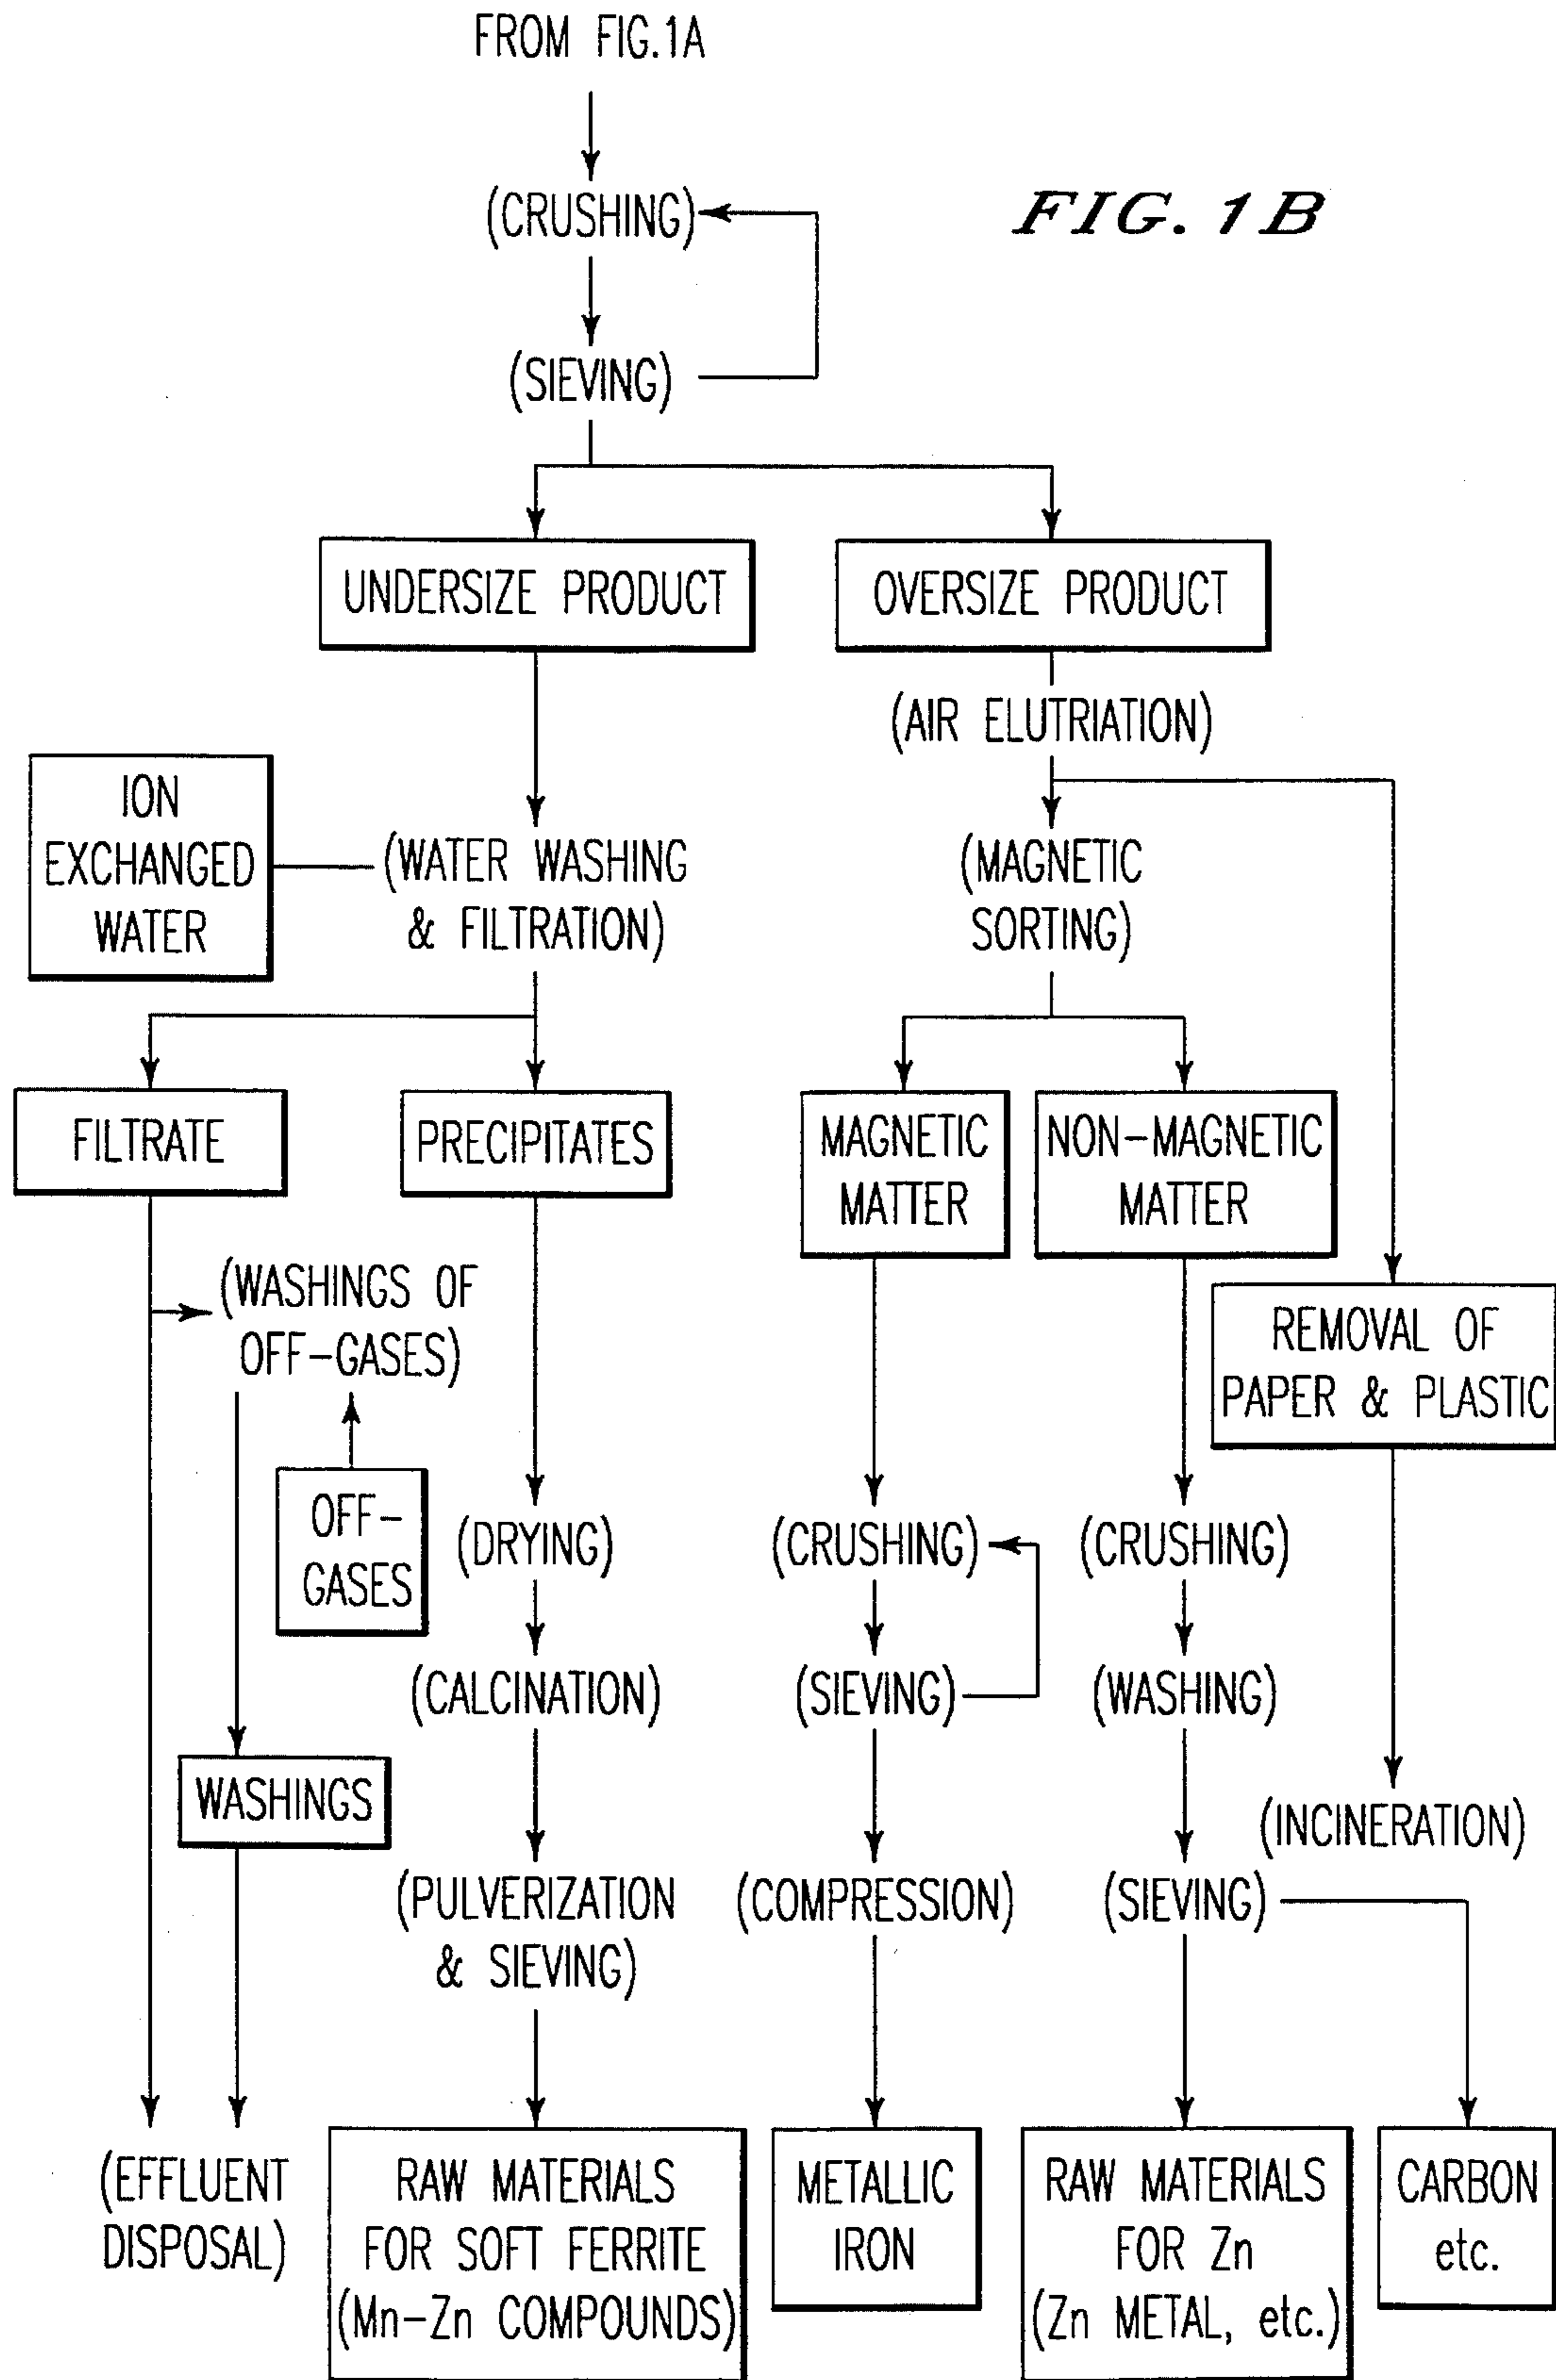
FROM FIG.1A

(CRUSHING)

FIG. 1B

(SIEVING)

UNDERSIZE PRODUCT

OVERSIZE PRODUCT

(AIR ELUTRIATION)

ION EXCHANGED WATER

(WATER WASHING & FILTRATION)

(MAGNETIC SORTING)

FILTRATE

PRECIPITATES

MAGNETIC MATTER

NON-MAGNETIC MATTER

(WASHINGS OF OFF-GASES)

REMOVAL OF PAPER & PLASTIC

OFF-GASES

(DRYING)

(CRUSHING)

(CRUSHING)

(CALCINATION)

(SIEVING)

(WASHING)

WASHINGS

(INCINERATION)

(PULVERIZATION & SIEVING)

(COMPRESSION)

(SIEVING)

(EFFLUENT DISPOSAL)

RAW MATERIALS FOR SOFT FERRITE (Mn-Zn COMPOUNDS)

METALLIC IRON

RAW MATERIALS FOR Zn (Zn METAL, etc.)

CARBON etc.